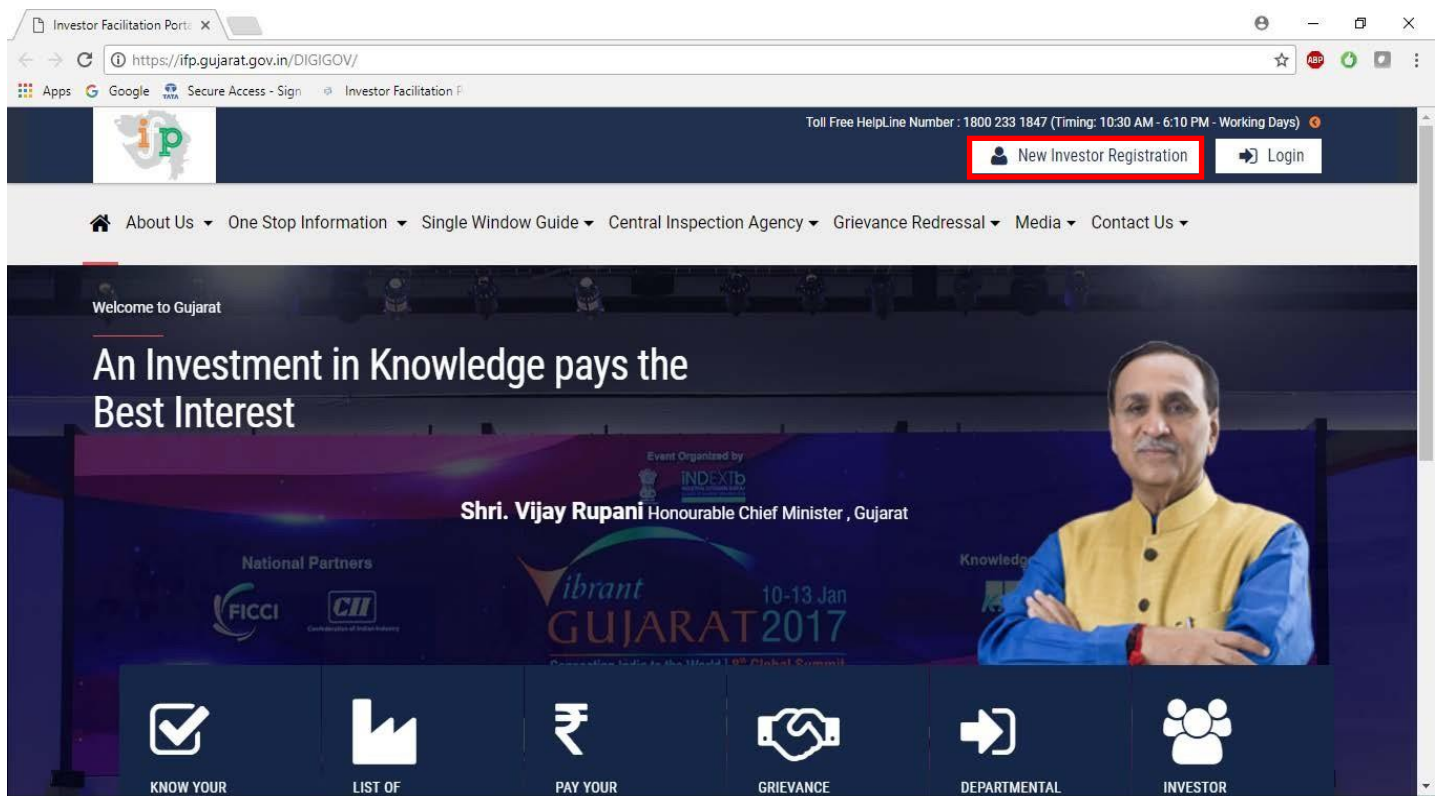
Investor Facilitation Porta ×

https://ifp.gujarat.gov.in/DIGIGOV/

Apps Google Secure Access - Sign Investor Facilitation P

ip

Toll Free HelpLine Number : 1800 233 1847 (Timing: 10:30 AM - 6:10 PM - Working Days)

New Investor Registration

Login

About Us One Stop Information Single Window Guide Central Inspection Agency Grievance Redressal Media Contact Us

Welcome to Gujarat

An Investment in Knowledge pays the Best Interest

Event Organized by INDEXTb

Shri. Vijay Rupani Honourable Chief Minister , Gujarat

National Partners

FICCI CII

Vibrant GUJARAT 10-13 Jan 2017

Knowledg

KNOW YOUR

LIST OF

PAY YOUR

GRIEVANCE

DEPARTMENTAL

INVESTOR